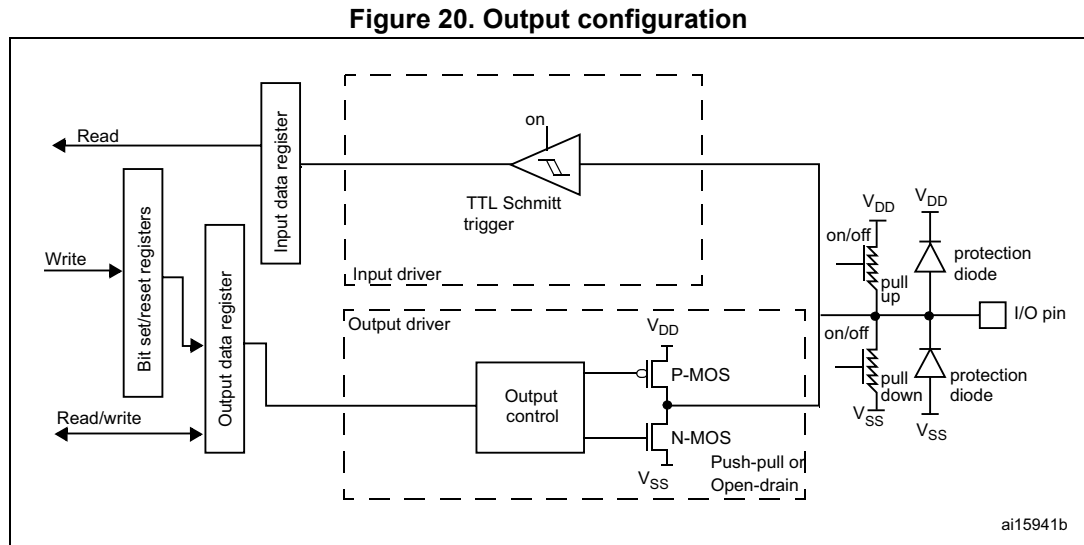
Figure 20. Output configuration

Read

Input data register

on

TTL Schmitt trigger

Input driver

Bit set/reset registers

Write

Output data register

Read/write

Output driver

$V_{DD}$

Output control

P-MOS

N-MOS

$V_{SS}$

Push-pull or Open-drain

$V_{DD}$

on/off

pull up

on/off

pull down

$V_{SS}$

$V_{DD}$

protection diode

I/O pin

protection diode

$V_{SS}$

ai15941b